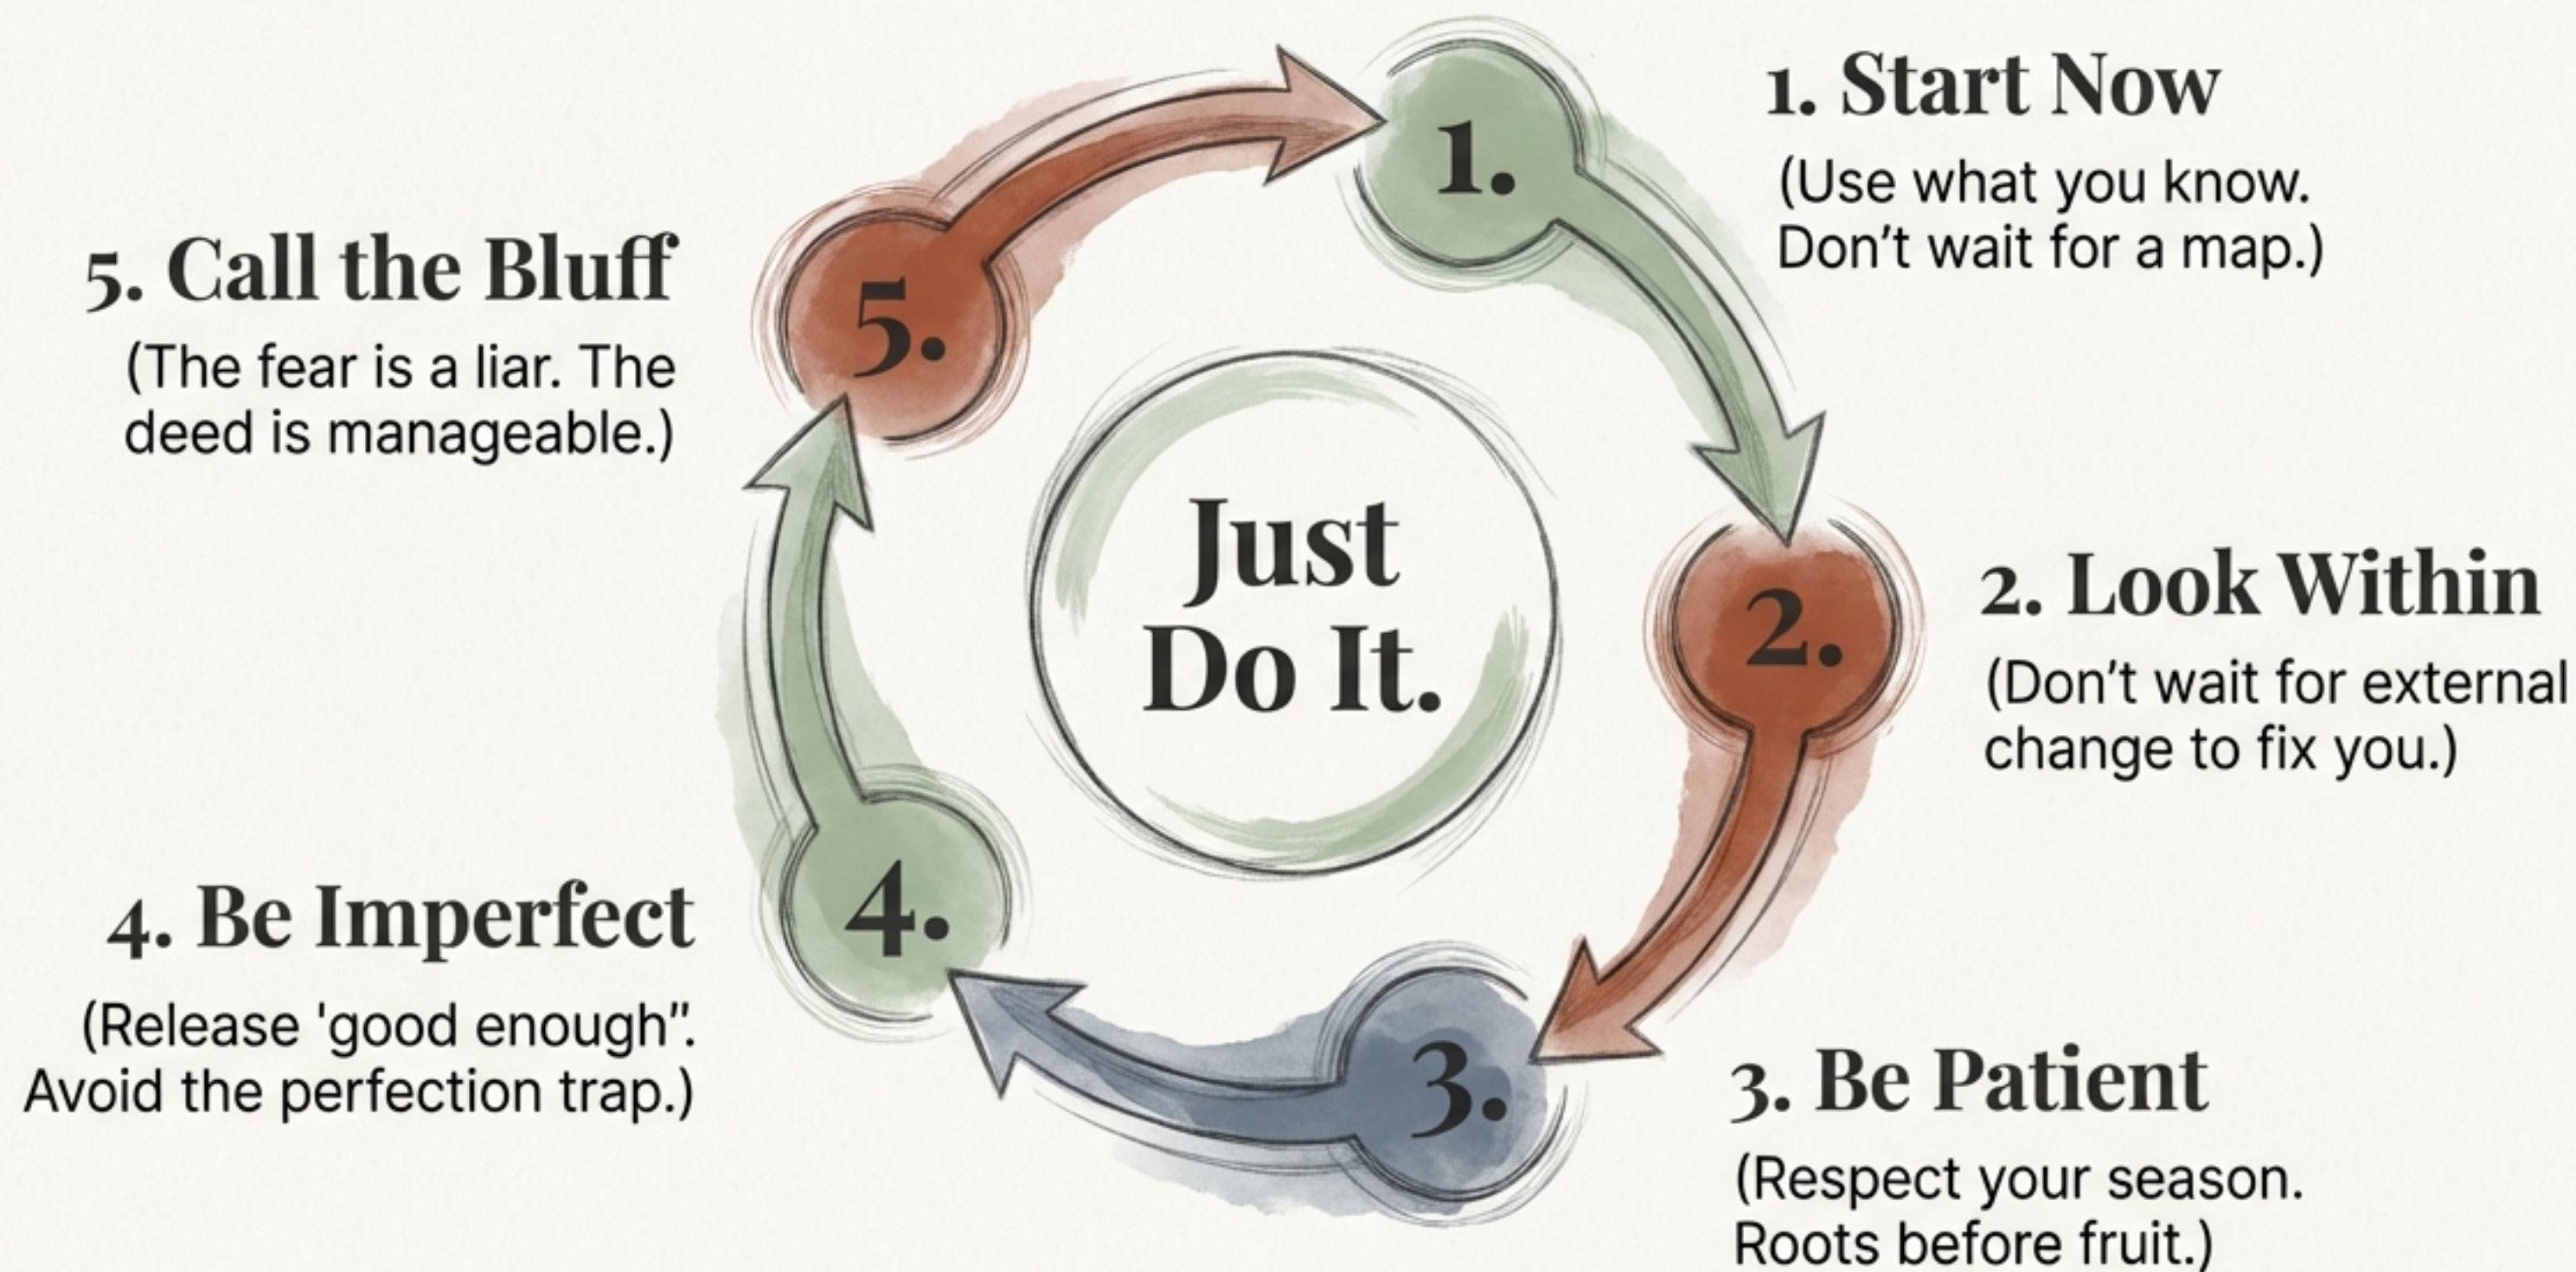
1. Start Now
(Use what you know. Don't wait for a map.)

1.

5. Call the Bluff
(The fear is a liar. The deed is manageable.)

5.

Just Do It.

2.

2. Look Within
(Don't wait for external change to fix you.)

4. Be Imperfect
(Release 'good enough". Avoid the perfection trap.)

4.

3.

3. Be Patient
(Respect your season. Roots before fruit.)